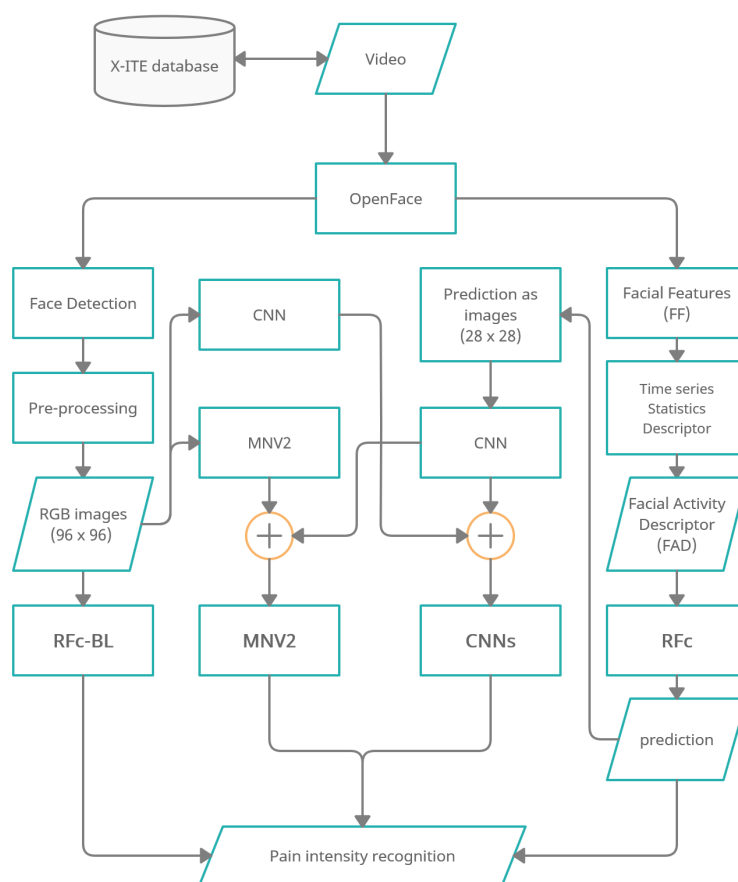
X-ITE database

Video

OpenFace

Face Detection

Pre-processing

RGB images (96 x 96)

RFc-BL

CNN

MNV2

MNV2

Prediction as images (28 x 28)

CNN

CNNs

Facial Features (FF)

Time series Statistics Descriptor

Facial Activity Descriptor (FAD)

RFc

prediction

Pain intensity recognition